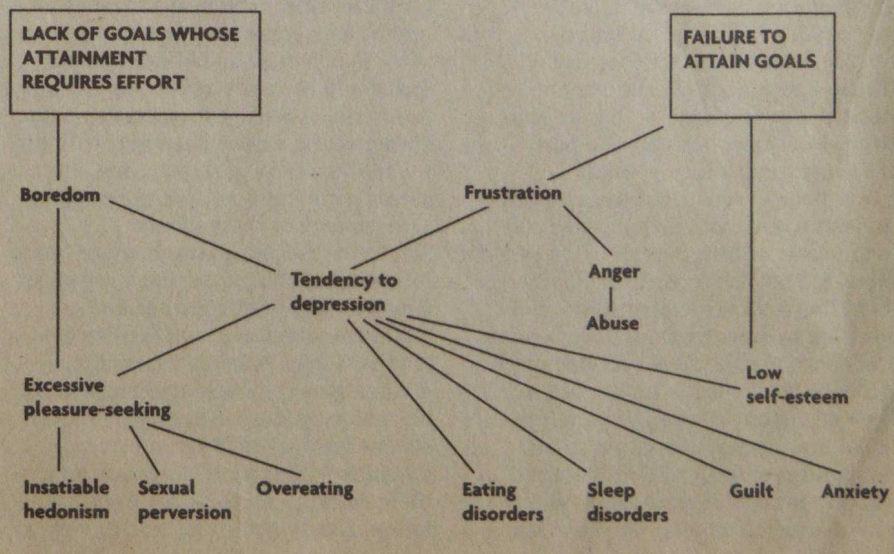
LACK OF GOALS WHOSE ATTAINMENT REQUIRES EFFORT

FAILURE TO ATTAIN GOALS

Boredom

Frustration

Tendency to depression

Anger

Abuse

Excessive pleasure-seeking

Low self-esteem

Insatiable hedonism

Sexual perversion

Overeating

Eating disorders

Sleep disorders

Guilt

Anxiety